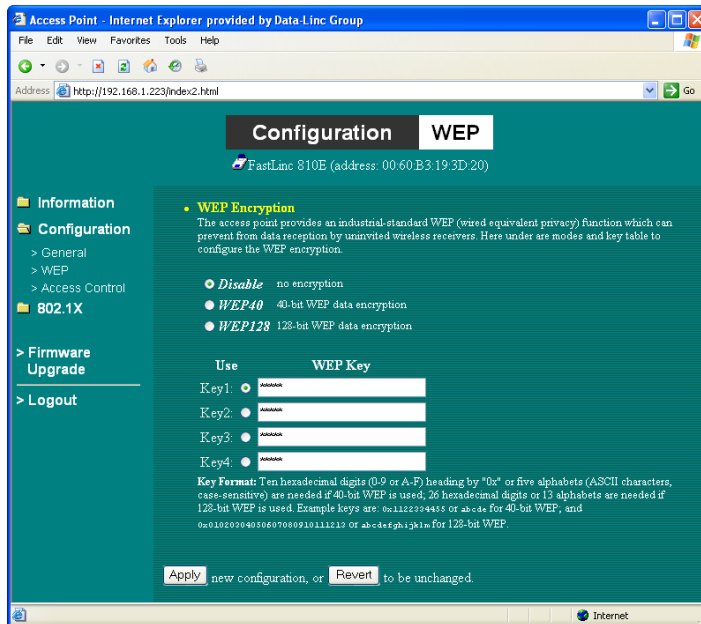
Access Point - Internet Explorer provided by Data-Linc Group

File Edit View Favorites Tools Help

Address http://192.168.1.223/index2.html

Go

Configuration WEP

FastLinc 810E (address: 00:60:B3:19:3D:20)

Information

Configuration

> General

> WEP

> Access Control

802.1X

> Firmware Upgrade

> Logout

WEP Encryption

The access point provides an industrial-standard WEP (wired equivalent privacy) function which can prevent from data reception by uninvited wireless receivers. Here under are modes and key table to configure the WEP encryption.

Disable no encryption

WEP40 40-bit WEP data encryption

WEP128 128-bit WEP data encryption

Use WEP Key

Key1: *****

Key2: *****

Key3: *****

Key4: *****

Key Format: Ten hexadecimal digits (0-9 or A-F) heading by "0x" or five alphabets (ASCII characters, case-sensitive) are needed if 40-bit WEP is used; 26 hexadecimal digits or 13 alphabets are needed if 128-bit WEP is used. Example keys are: 0x1122334455 or abcde for 40-bit WEP, and 0x0102030405060708091011121 3 or abcdefghijklm for 128-bit WEP.

Apply new configuration, or Revert to be unchanged.

Internet